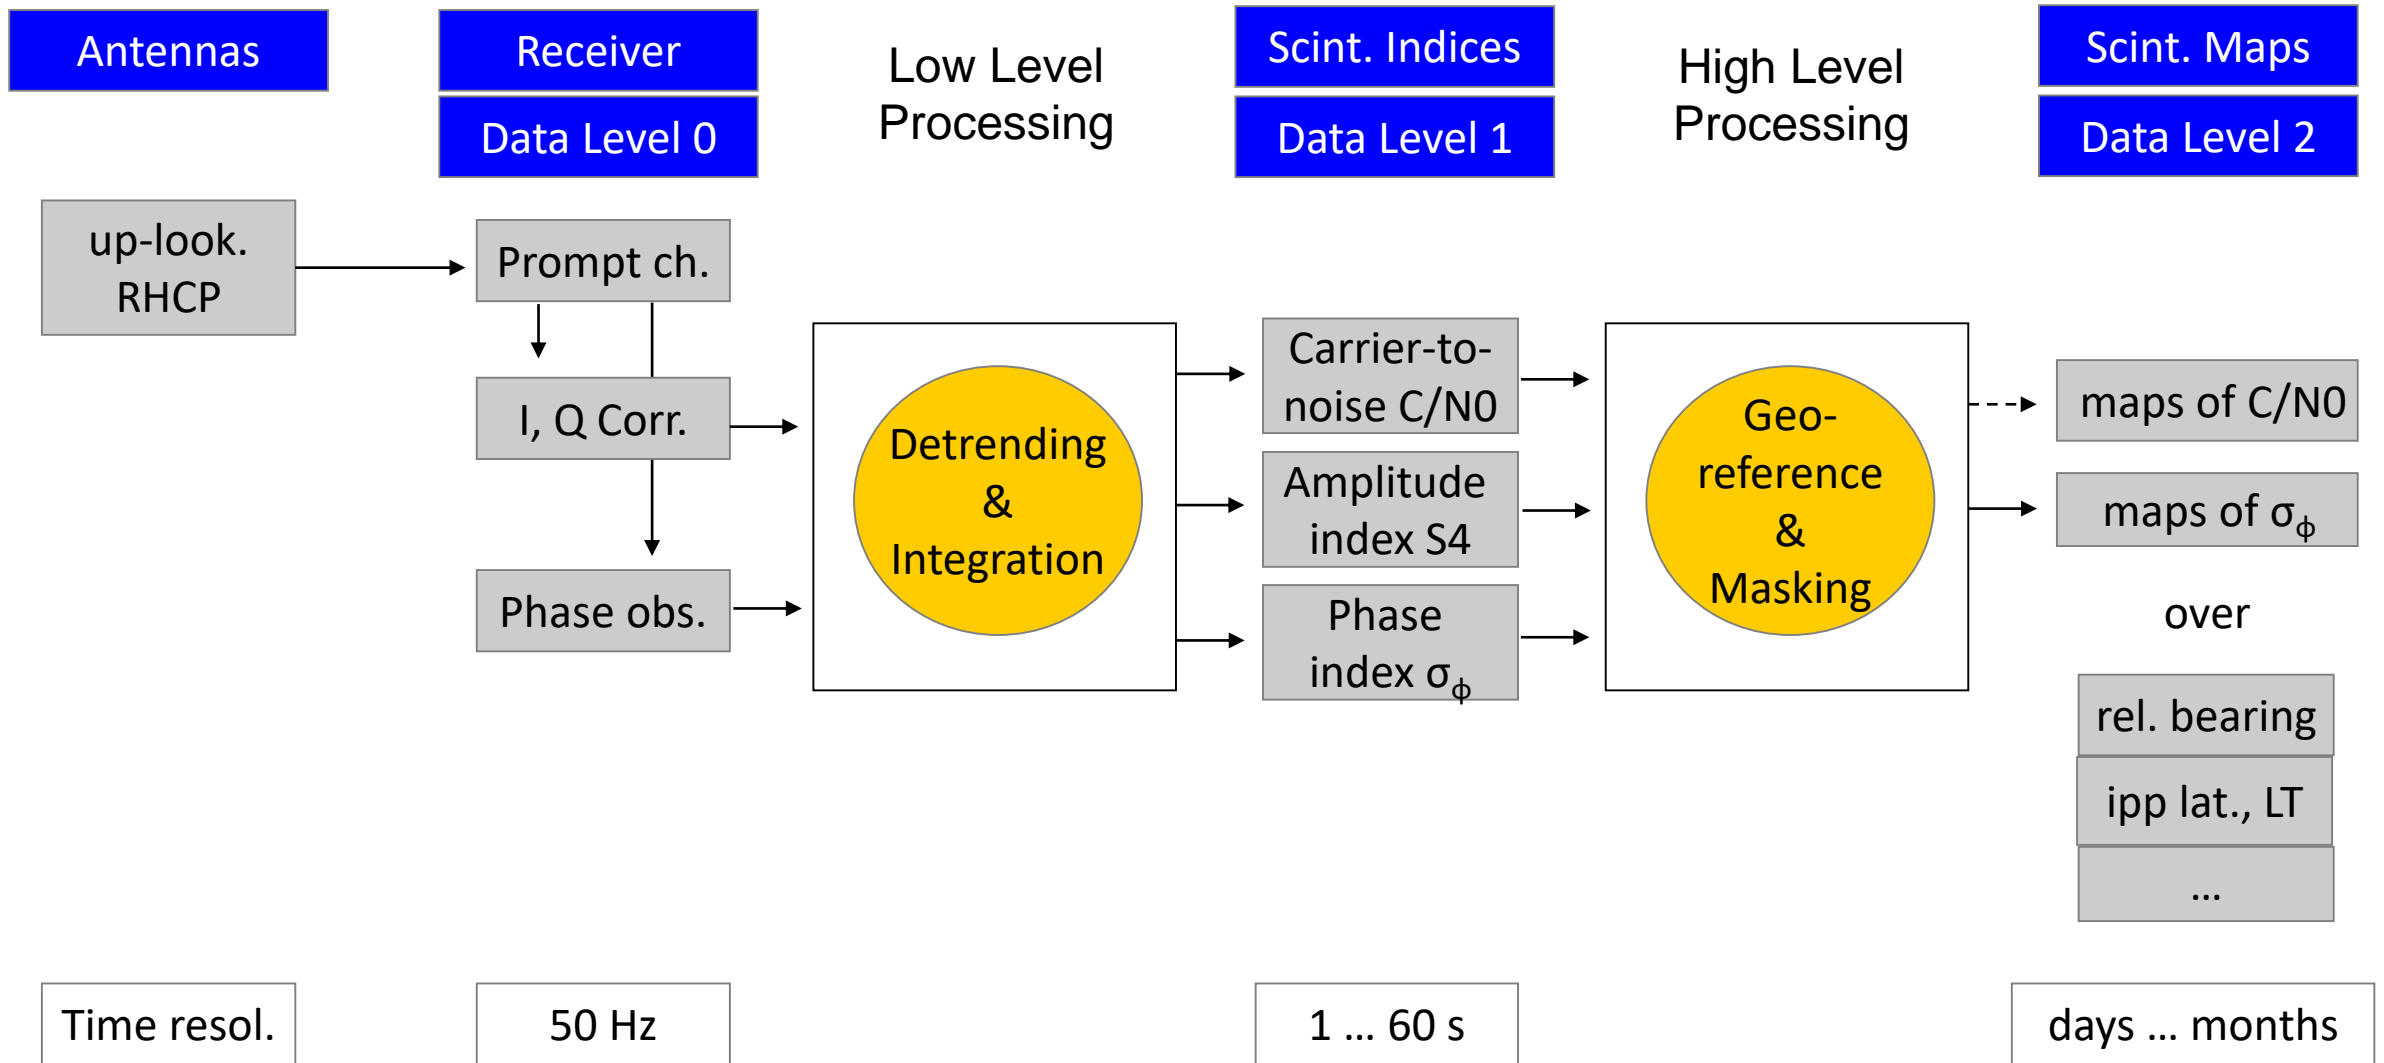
Antennas

Receiver

Data Level 0

Low Level Processing

Scint. Indices

Data Level 1

High Level Processing

Scint. Maps

Data Level 2

up-look. RHCP

Prompt ch.

I, Q Corr.

Phase obs.

Detrending & Integration

Carrier-to-noise C/N0

Amplitude index S4

Phase index $\sigma_\phi$

Geo-reference & Masking

maps of C/N0

maps of $\sigma_\phi$

over

rel. bearing

ipp lat., LT

...

Time resol.

50 Hz

1 ... 60 s

days ... months